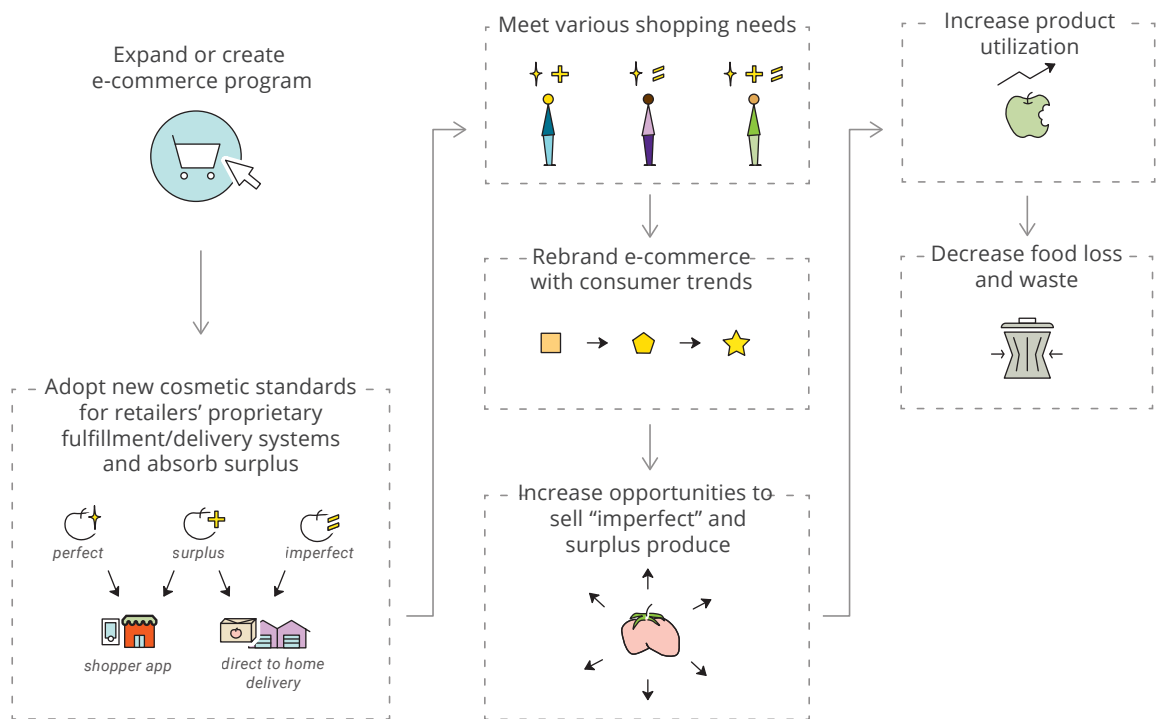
Expand or create e-commerce program

Adopt new cosmetic standards for retailers' proprietary fulfillment/delivery systems and absorb surplus

perfect

surplus

imperfect

shopper app

direct to home delivery

Meet various shopping needs

Rebrand e-commerce with consumer trends

Increase opportunities to sell "imperfect" and surplus produce

Increase product utilization

Decrease food loss and waste